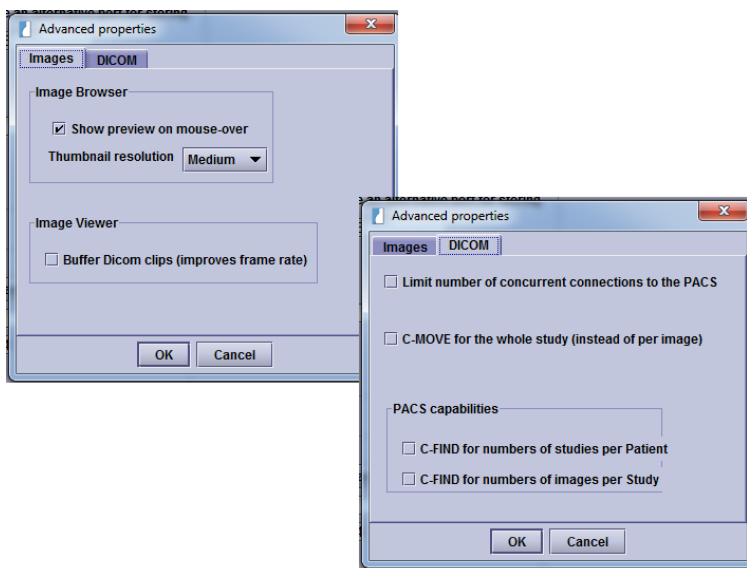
Advanced properties

Images DICOM

Image Browser

☑ Show preview on mouse-over

Thumbnail resolution Medium

Image Viewer

☐ Buffer Dicom clips (improves frame rate)

OK Cancel

Advanced properties

Images DICOM

☐ Limit number of concurrent connections to the PACS

☐ C-MOVE for the whole study (instead of per image)

PACS capabilities

☐ C-FIND for numbers of studies per Patient

☐ C-FIND for numbers of images per Study

OK Cancel